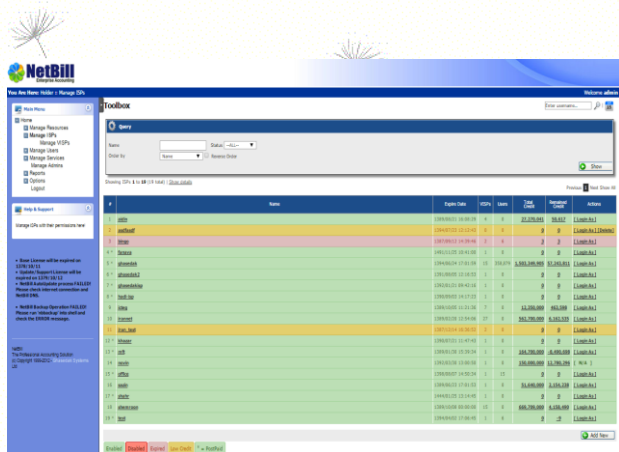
NetBill
Enterprise Accounting

You Are Here: NetBill > Manage ISPs

Welcome admin

Main Menu
Home
Manage Resources
Manage ISPs
Manage VISPs
Manage Users
Manage Services
Manage Admins
Reports
Options
Logout

Help & Support
Manage ISPs with their permissions here

• Slave License will be expired on 1379/10/11
• Update/Support License will be expired on 1379/10/11
• NetBill AutoUpdate process FAILED! Please check internet connection and NetBill DNS.
• NetBill Backup Operation FAILED! Please run 'nbbackup' into shell and check the ERROR message.

NetBill
The Professional Accounting Solution
(c) Copyright 2006-2012 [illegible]

Toolbox

Enter username... 

Query
Name:
Status: --ALL--
Order by: Name
Reverse Order
Show

Showing ISPs 1 to 19 (19 total) | Show details

Previous 1 Next Show All

| # | Name | Expire Date | VISPs | Users | Total Credit | Remained Credit | Actions |
|---|---|---|---|---|---|---|---|
| 1 | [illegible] | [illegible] | 0 | 0 | 27,379,941 | 99,617 | [ Login As ] |
| 2 | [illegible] | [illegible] | 0 | 0 | 0 | 0 | [ Login As ] [ Delete ] |
| 3 | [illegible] | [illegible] | 0 | 0 | 0 | 0 | [ Login As ] |
| 4 | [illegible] | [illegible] | 1 | 0 | 0 | 0 | [ Login As ] |
| 5 | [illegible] | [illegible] | 3 | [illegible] | 1,503,349,900 | 57,161,811 | [ Login As ] |
| 6 | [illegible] | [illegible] | 0 | 0 | 0 | 0 | [ Login As ] |
| 7 | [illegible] | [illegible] | 0 | 0 | 0 | 0 | [ Login As ] |
| 8 | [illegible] | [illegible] | 0 | 0 | 0 | 0 | [ Login As ] |
| 9 | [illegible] | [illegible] | 0 | 0 | 0 | 0 | [ Login As ] |
| 10 | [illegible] | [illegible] | 7 | 0 | 12,200,000 | 463,300 | [ Login As ] |
| 11 | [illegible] | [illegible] | 17 | 0 | 562,700,000 | 6,162,333 | [ Login As ] |
| 12 | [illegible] | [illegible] | 0 | 0 | 0 | 0 | [ Login As ] |
| 13 | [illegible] | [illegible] | 1 | 0 | 0 | 0 | [ Login As ] |
| 14 | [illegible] | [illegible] | 0 | 0 | 164,700,000 | -8,400,068 | [ Login As ] |
| 15 | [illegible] | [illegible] | 0 | 0 | 150,000,000 | 13,780,394 | [ N/A ] |
| 16 | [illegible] | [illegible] | 1 | 15 | 0 | 0 | [ Login As ] |
| 17 | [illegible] | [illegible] | 0 | 0 | 51,640,000 | 3,154,158 | [ Login As ] |
| 18 | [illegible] | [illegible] | 0 | 0 | 0 | 0 | [ Login As ] |
| 19 | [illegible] | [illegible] | 10 | 0 | 686,700,000 | 4,150,499 | [ Login As ] |
| 20 | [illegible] | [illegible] | 0 | 0 | 0 | 0 | [ Login As ] |

Add New

Enabled Disabled Expired Low Credit Modified